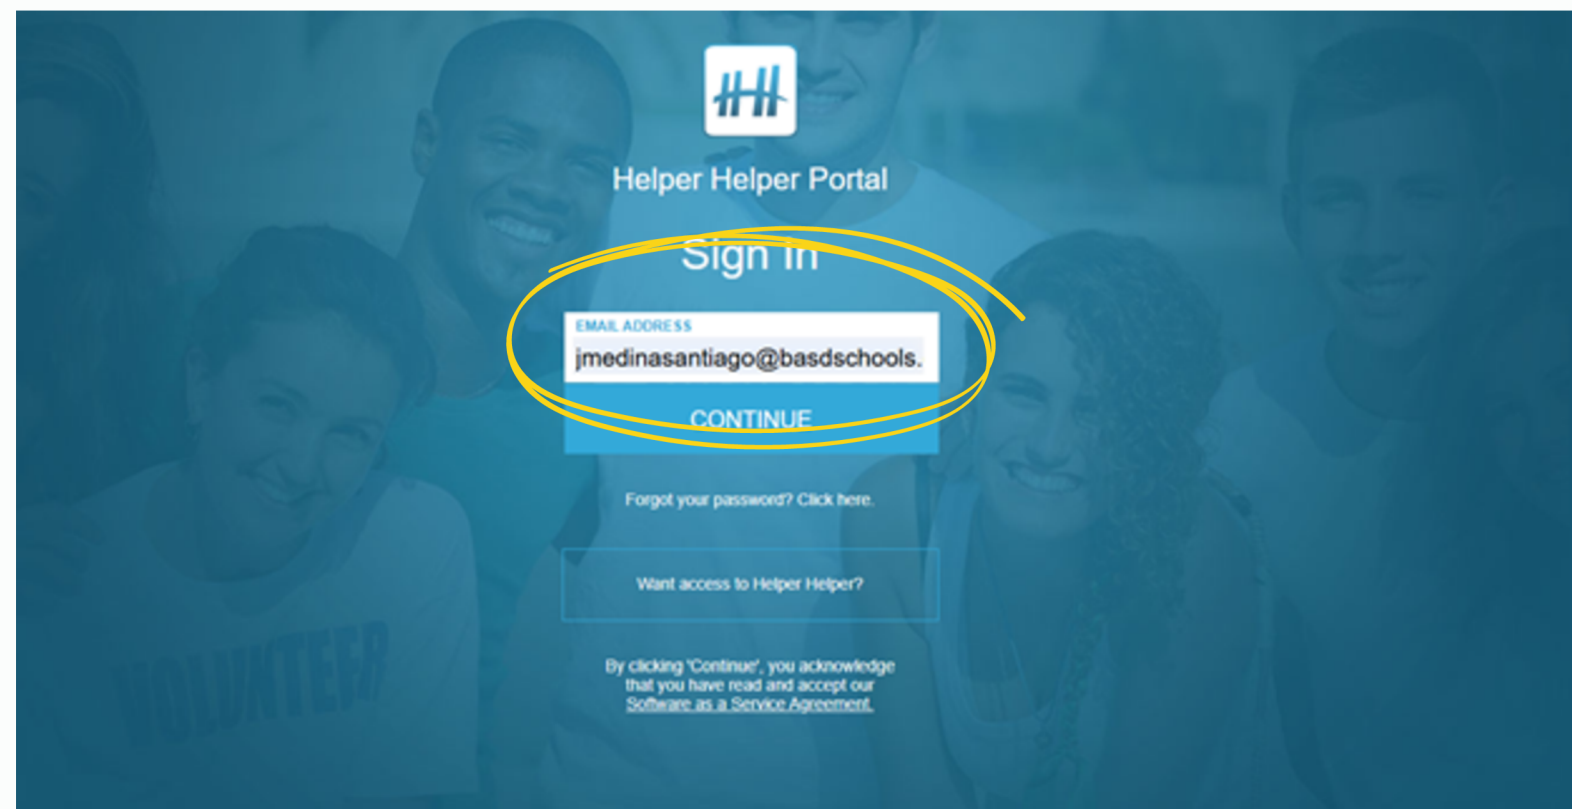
HH

Helper Helper Portal

Sign In

EMAIL ADDRESS
jmedinasantiago@basdschools.

CONTINUE

Forgot your password? Click here.

Want access to Helper Helper?

By clicking 'Continue', you acknowledge that you have read and accept our Software as a Service Agreement.

VOLUNTEER